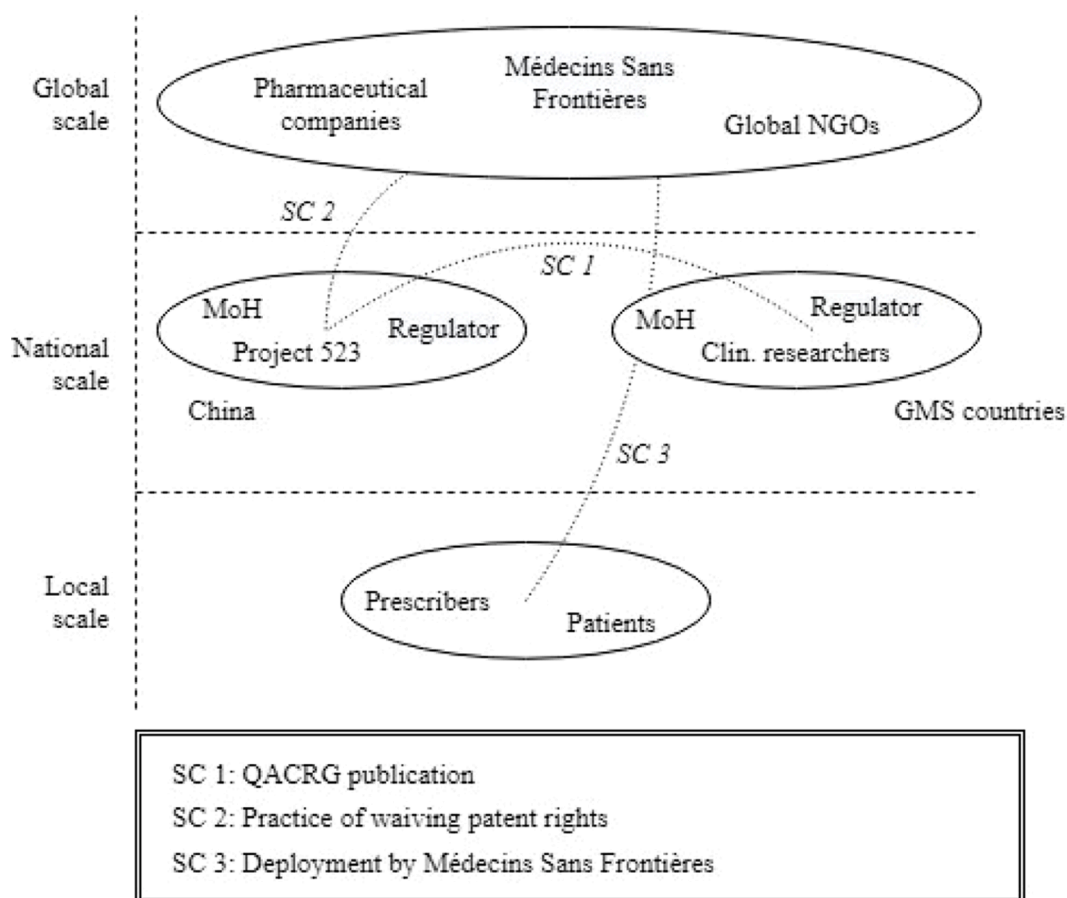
Global scale

Pharmaceutical companies

Médecins Sans Frontières

Global NGOs

SC 2

SC 1

National scale

MoH

Project 523

Regulator

China

MoH

Regulator

Clin. researchers

GMS countries

SC 3

Local scale

Prescribers

Patients

SC 1: QACRG publication

SC 2: Practice of waiving patent rights

SC 3: Deployment by Médecins Sans Frontières